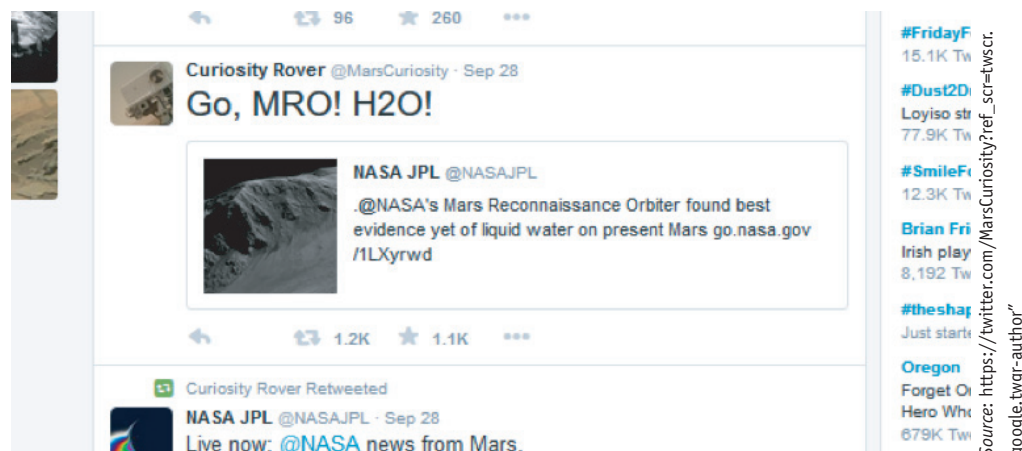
96 260

Curiosity Rover @MarsCuriosity · Sep 28
Go, MRO! H2O!

NASA JPL @NASAJPL
.@NASA's Mars Reconnaissance Orbiter found best evidence yet of liquid water on present Mars go.nasa.gov /1LXyrwd

1.2K 1.1K

Curiosity Rover Retweeted
NASA JPL @NASAJPL · Sep 28
Live now: @NASA news from Mars.

#FridayF
15.1K Tw
#Dust2D
Loyiso st
77.9K Tw
#SmileF
12.3K Tw
Brian Fri
Irish play
8,192 Tw
#theshap
Just starte
Oregon
Forget Or
Hero Who
679K Tw

Source: https://twitter.com/MarsCuriosity?ref_scr=twscr. google.twgr-author"